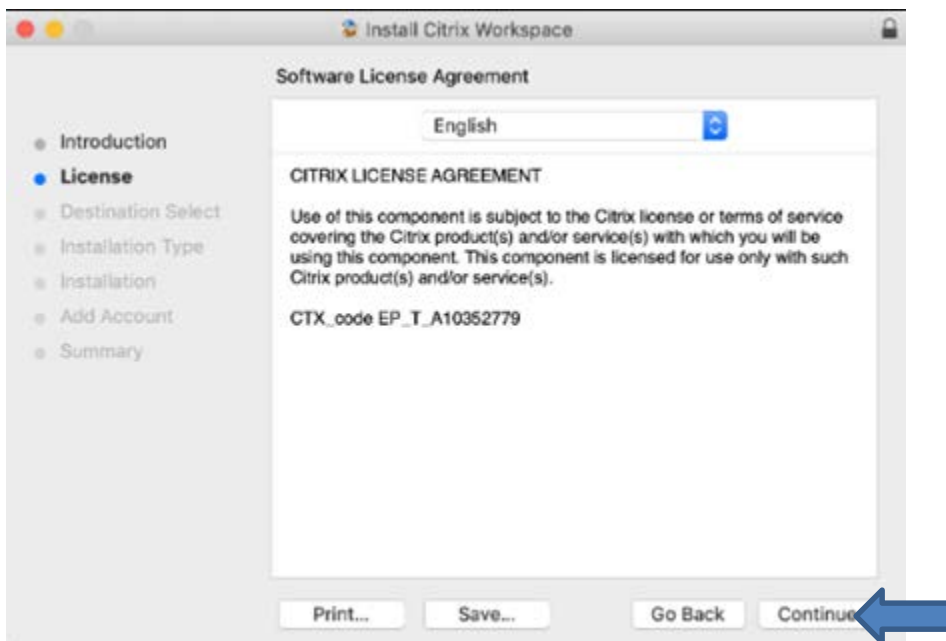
Install Citrix Workspace

Software License Agreement

Introduction
License
Destination Select
Installation Type
Installation
Add Account
Summary

English

CITRIX LICENSE AGREEMENT

Use of this component is subject to the Citrix license or terms of service covering the Citrix product(s) and/or service(s) with which you will be using this component. This component is licensed for use only with such Citrix product(s) and/or service(s).

CTX_code EP_T_A10352779

Print...
Save...
Go Back
Continue